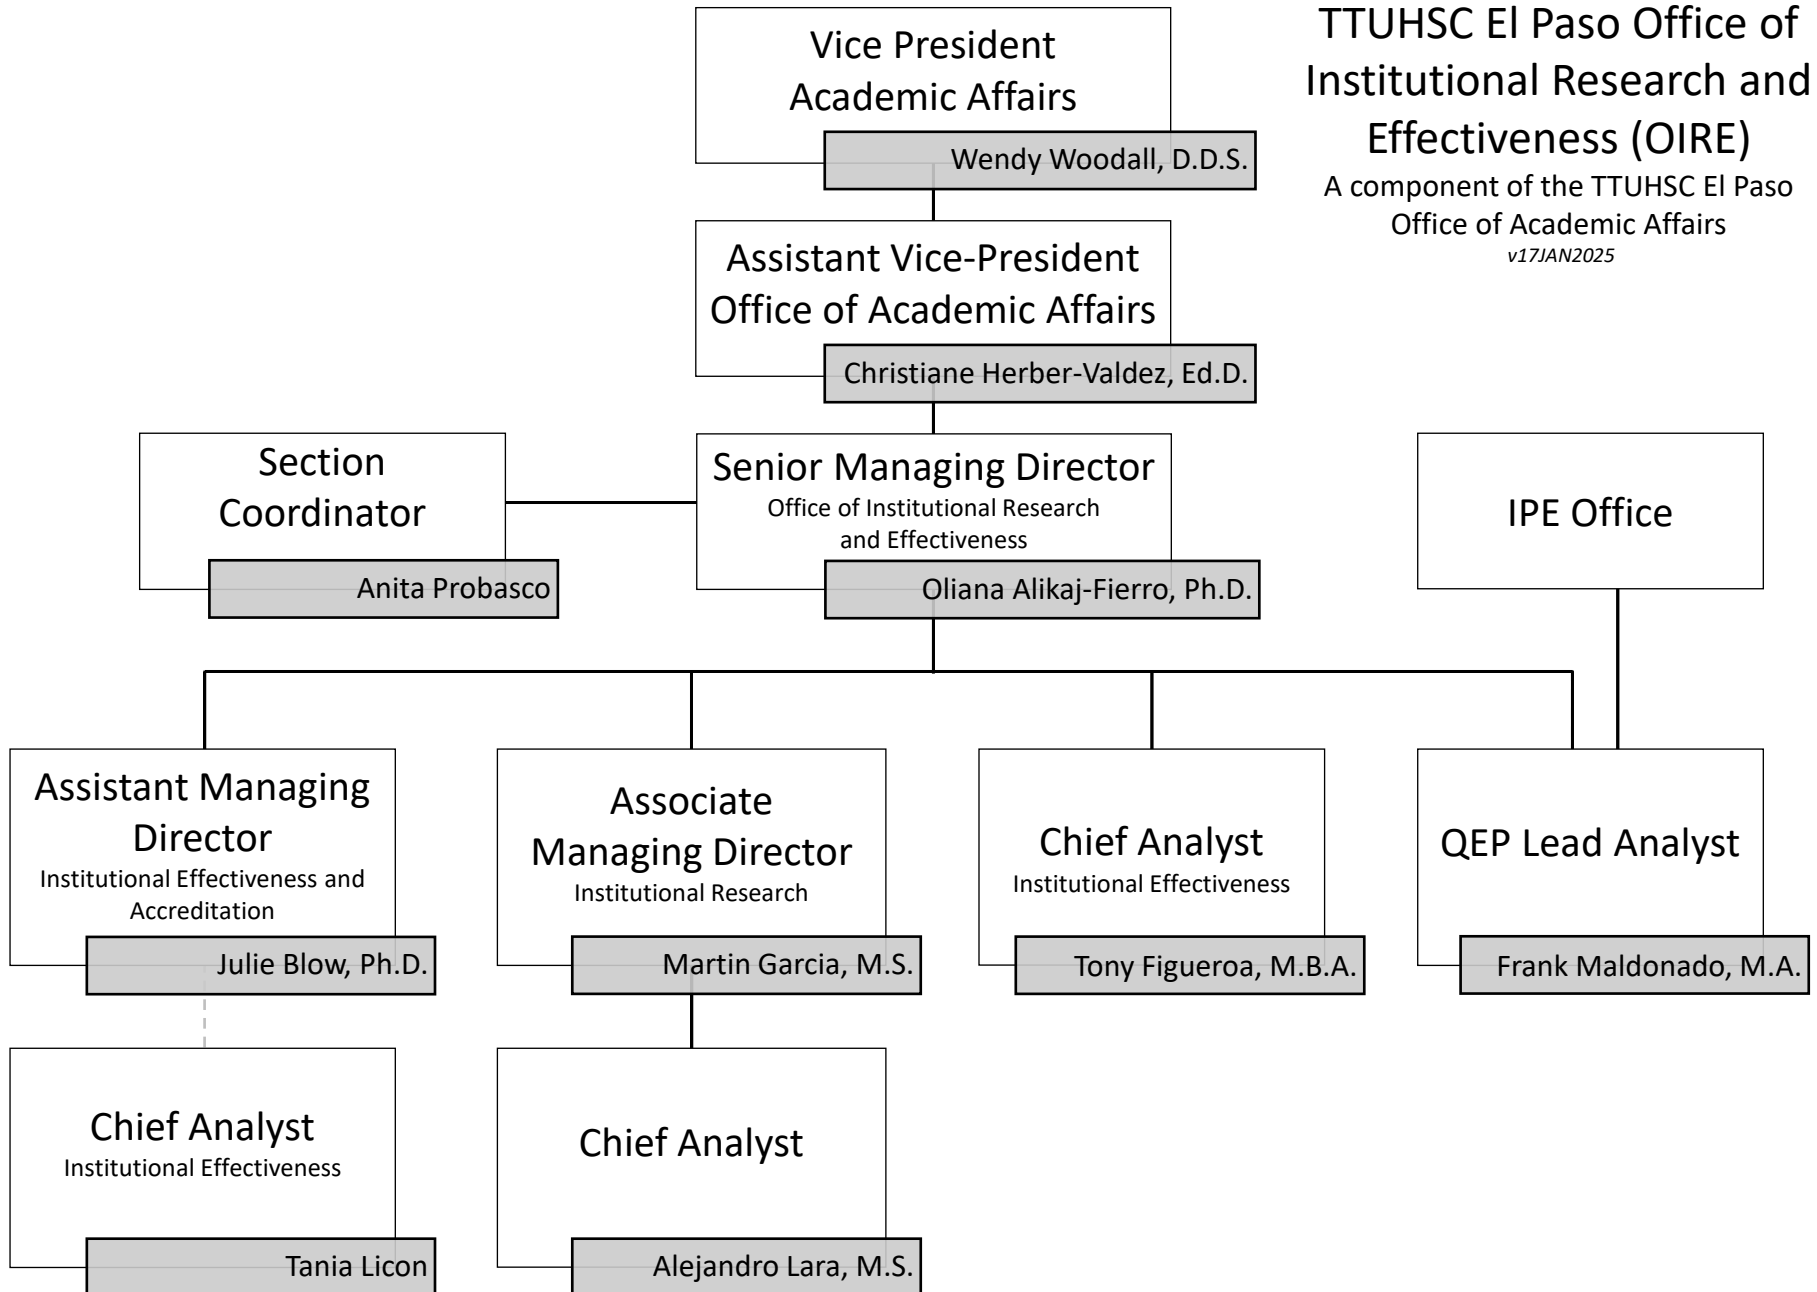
TTUHSC El Paso Office of Institutional Research and Effectiveness (OIRE)
A component of the TTUHSC El Paso Office of Academic Affairs
v17JAN2025

Vice President
Academic Affairs
Wendy Woodall, D.D.S.

Assistant Vice-President
Office of Academic Affairs
Christiane Herber-Valdez, Ed.D.

Section Coordinator
Anita Probasco

Senior Managing Director
Office of Institutional Research and Effectiveness
Oliana Alikaj-Fierro, Ph.D.

IPE Office

Assistant Managing Director
Institutional Effectiveness and Accreditation
Julie Blow, Ph.D.

Associate Managing Director
Institutional Research
Martin Garcia, M.S.

Chief Analyst
Institutional Effectiveness
Tony Figueroa, M.B.A.

QEP Lead Analyst
Frank Maldonado, M.A.

Chief Analyst
Institutional Effectiveness
Tania Licon

Chief Analyst
Alejandro Lara, M.S.